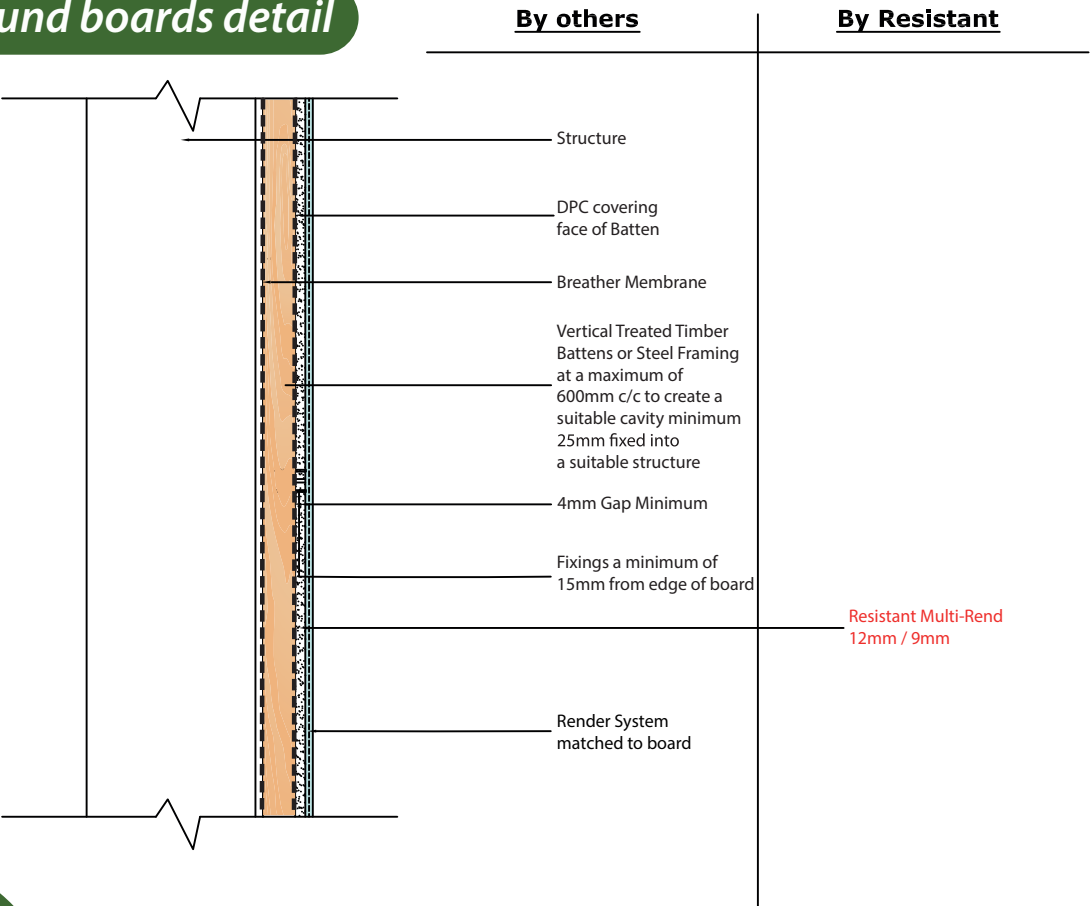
und boards detail

By others

By Resistant

Structure

DPC covering face of Batten

Breather Membrane

Vertical Treated Timber Battens or Steel Framing at a maximum of 600mm c/c to create a suitable cavity minimum 25mm fixed into a suitable structure

4mm Gap Minimum

Fixings a minimum of 15mm from edge of board

Resistant Multi-Rend 12mm / 9mm

Render System matched to board